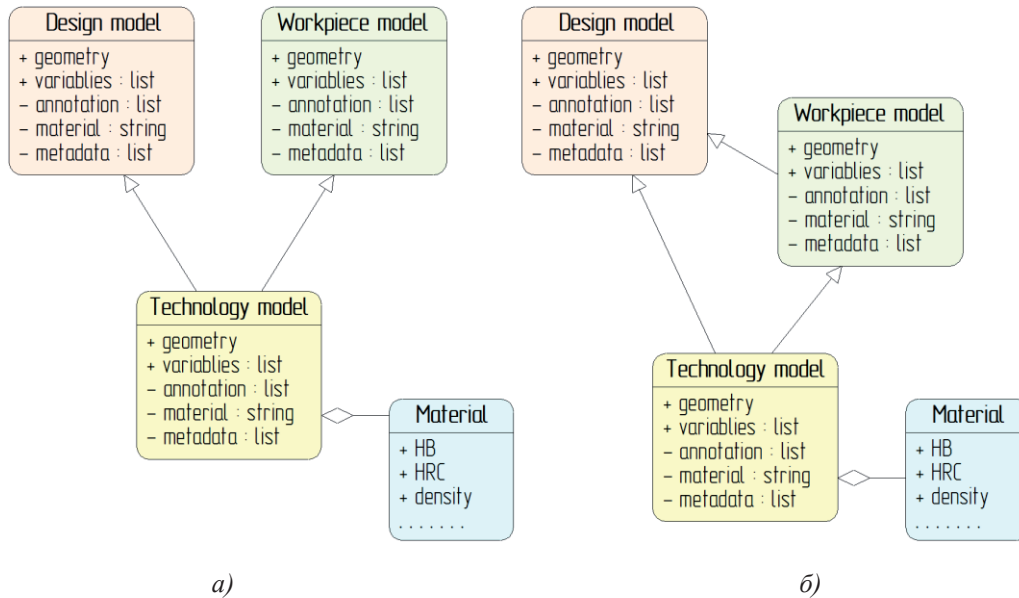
Design model
+ geometry
+ variablies : list
– annotation : list
– material : string
– metadata : list

Workpiece model
+ geometry
+ variablies : list
– annotation : list
– material : string
– metadata : list

Technology model
+ geometry
+ variablies : list
– annotation : list
– material : string
– metadata : list

Material
+ HB
+ HRC
+ density
. . . . . . .

а)

Design model
+ geometry
+ variablies : list
– annotation : list
– material : string
– metadata : list

Workpiece model
+ geometry
+ variablies : list
– annotation : list
– material : string
– metadata : list

Technology model
+ geometry
+ variablies : list
– annotation : list
– material : string
– metadata : list

Material
+ HB
+ HRC
+ density
. . . . . . .

б)